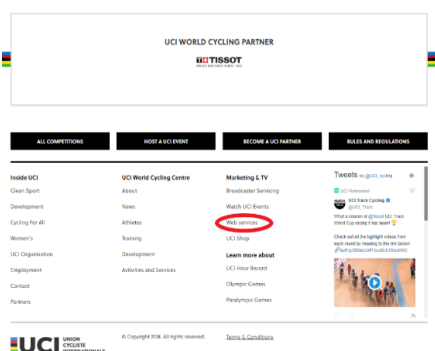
UCI WORLD CYCLING PARTNER

TISSOT
SWISS WATCHES SINCE 1853

ALL COMPETITIONS

HOST A UCI EVENT

BECOME A UCI PARTNER

RULES AND REGULATIONS

Inside UCI
Clean Sport
Development
Cycling For All
Women's
UCI Organisation
Employment
Contact
Partners

UCI World Cycling Centre
About
News
Athletes
Training
Development
Activities and Services

Marketing & TV
Broadcaster Servicing
Watch UCI Events
Web services
UCI Shop

Learn more about
UCI Hour Record
Olympic Games
Paralympic Games

Tweets by @UCI_cycling
UCI Retweeted
UCI Track Cycling
@UCI_Track
What a season at @Tissot UCI Track World Cup racing it has been!
Check out all the highlight videos from each round by heading to the link below!
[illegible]

UCI UNION CYCLISTE INTERNATIONALE

© Copyright 2018. All right reserved.

Terms & Conditions